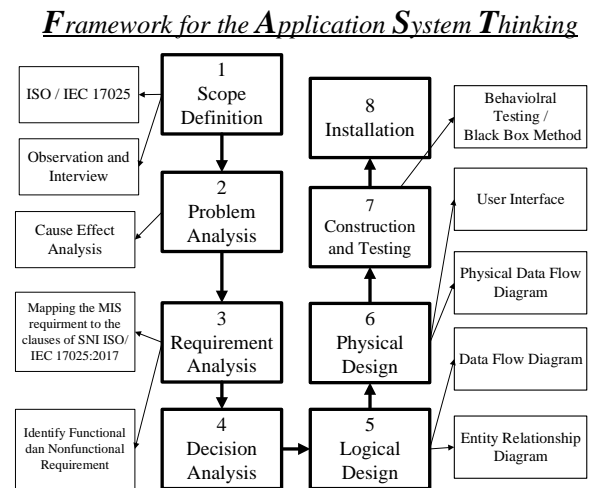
Framework for the Application System Thinking

ISO / IEC 17025

Observation and Interview

1
Scope Definition

2
Problem Analysis

Cause Effect Analysis

Mapping the MIS requirment to the clauses of SNI ISO/ IEC 17025:2017

3
Requirement Analysis

Identify Functional dan Nonfunctional Requirement

4
Decision Analysis

5
Logical Design

6
Physical Design

7
Construction and Testing

8
Installation

Behaviolral Testing / Black Box Method

User Interface

Physical Data Flow Diagram

Data Flow Diagram

Entity Relationship Diagram